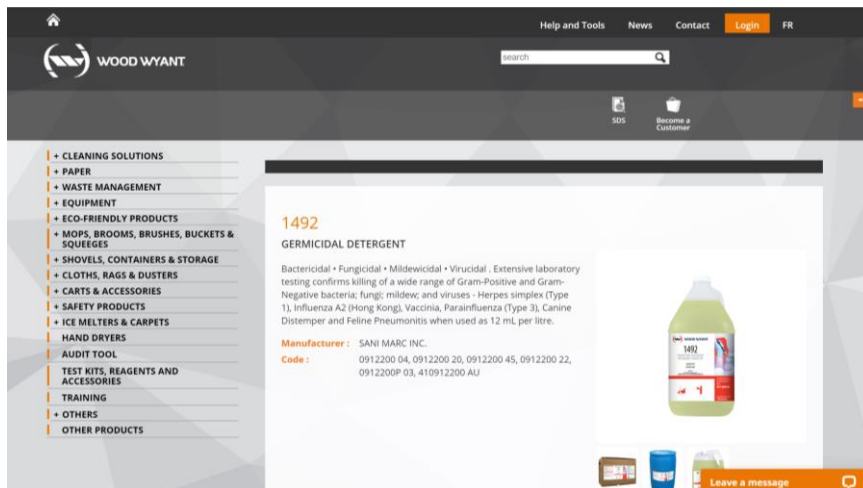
Help and Tools News Contact Login FR

WOOD WYANT

search

SDS

Become a Customer

+ CLEANING SOLUTIONS
+ PAPER
+ WASTE MANAGEMENT
+ EQUIPMENT
+ ECO-FRIENDLY PRODUCTS
+ MOPS, BROOMS, BRUSHES, BUCKETS & SQUEEGES
+ SHOVELS, CONTAINERS & STORAGE
+ CLOTHS, RAGS & DUSTERS
+ CARTS & ACCESSORIES
+ SAFETY PRODUCTS
+ ICE MELTERS & CARPETS
HAND DRYERS
AUDIT TOOL
TEST KITS, REAGENTS AND ACCESSORIES
TRAINING
+ OTHERS
OTHER PRODUCTS

1492

GERMICIDAL DETERGENT

Bactericidal • Fungicidal • Mildewicidal • Virucidal . Extensive laboratory testing confirms killing of a wide range of Gram-Positive and Gram-Negative bacteria; fungi; mildew; and viruses - Herpes simplex (Type 1), Influenza A2 (Hong Kong), Vaccinia, Parainfluenza (Type 3), Canine Distemper and Feline Pneumonitis when used as 12 mL per litre.

Manufacturer : SANI MARC INC.

Code : 0912200 04, 0912200 20, 0912200 45, 0912200 22, 0912200P 03, 410912200 AU

WOOD WYANT
1492

Leave a message